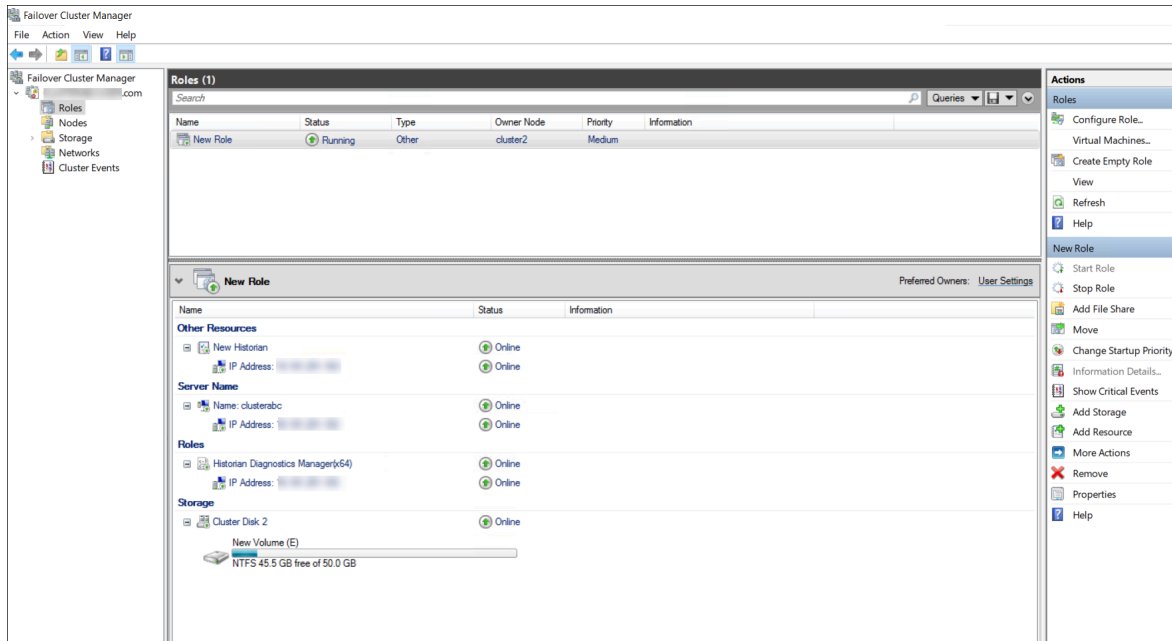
Failover Cluster Manager
File Action View Help

Failover Cluster Manager
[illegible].com
Roles
Nodes
Storage
Networks
Cluster Events

Roles (1)
Search
Queries

| Name | Status | Type | Owner Node | Priority | Information |
|---|---|---|---|---|---|
| New Role | Running | Other | cluster2 | Medium | |

New Role
Preferred Owners: User Settings

| Name | Status | Information |
|---|---|---|
| Other Resources | | |
| New Historian | Online | |
| IP Address: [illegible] | Online | |
| Server Name | | |
| Name: clusterabc | Online | |
| IP Address: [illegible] | Online | |
| Roles | | |
| Historian Diagnostics Manager(x64) | Online | |
| IP Address: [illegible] | Online | |
| Storage | | |
| Cluster Disk 2 | Online | |

New Volume (E)
NTFS 45.5 GB free of 50.0 GB

Actions
Roles
Configure Role...
Virtual Machines...
Create Empty Role
View
Refresh
Help
New Role
Start Role
Stop Role
Add File Share
Move
Change Startup Priority
Information Details...
Show Critical Events
Add Storage
Add Resource
More Actions
Remove
Properties
Help